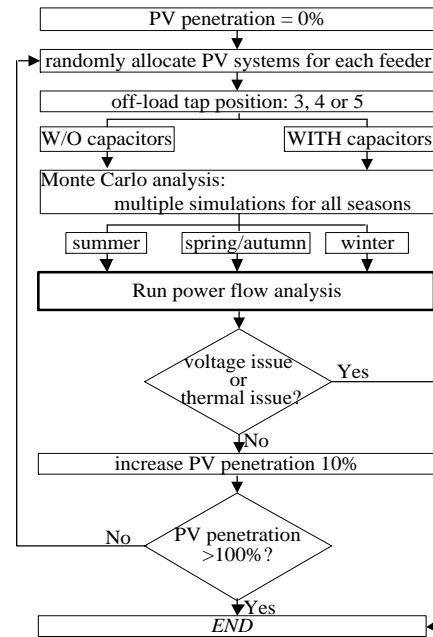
PV penetration = 0%

randomly allocate PV systems for each feeder

off-load tap position: 3, 4 or 5

W/O capacitors

WITH capacitors

Monte Carlo analysis:
multiple simulations for all seasons

summer

spring/autumn

winter

Run power flow analysis

voltage issue or thermal issue?

Yes

No

increase PV penetration 10%

No

PV penetration >100%?

Yes

END